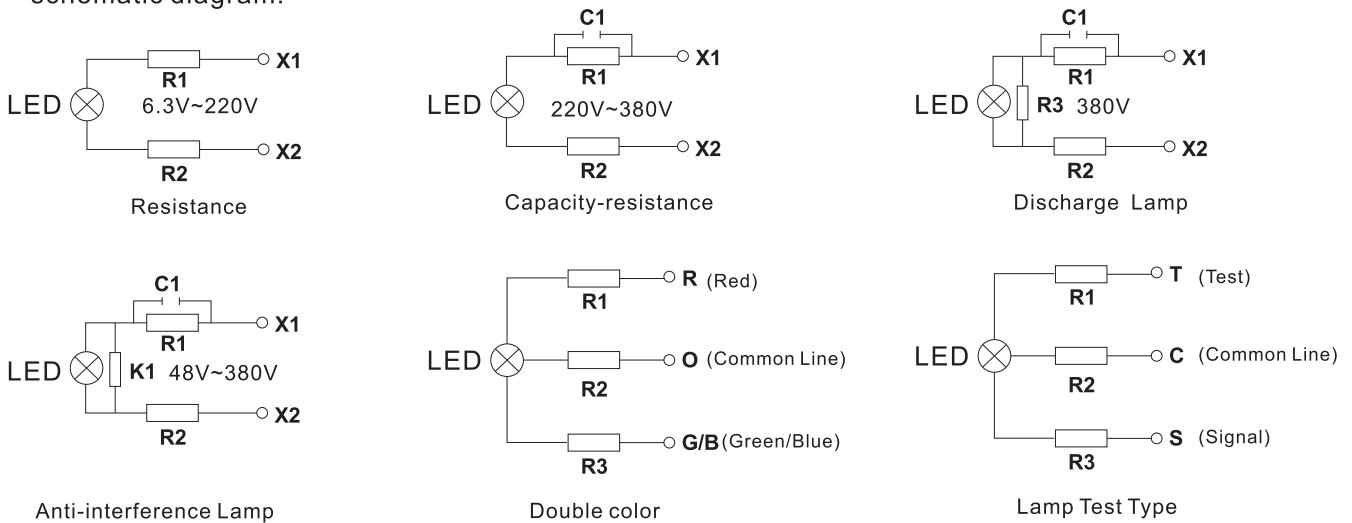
schematic diagram:

R1
X1
LED
6.3V~220V
R2
X2
Resistance

C1
R1
X1
LED
220V~380V
R2
X2
Capacity-resistance

C1
R1
X1
LED
R3 380V
R2
X2
Discharge Lamp

C1
R1
X1
LED
K1 48V~380V
R2
X2
Anti-interference Lamp

R1
R (Red)
LED
R2
O (Common Line)
R3
G/B (Green/Blue)
Double color

R1
T (Test)
LED
R2
C (Common Line)
R3
S (Signal)
Lamp Test Type